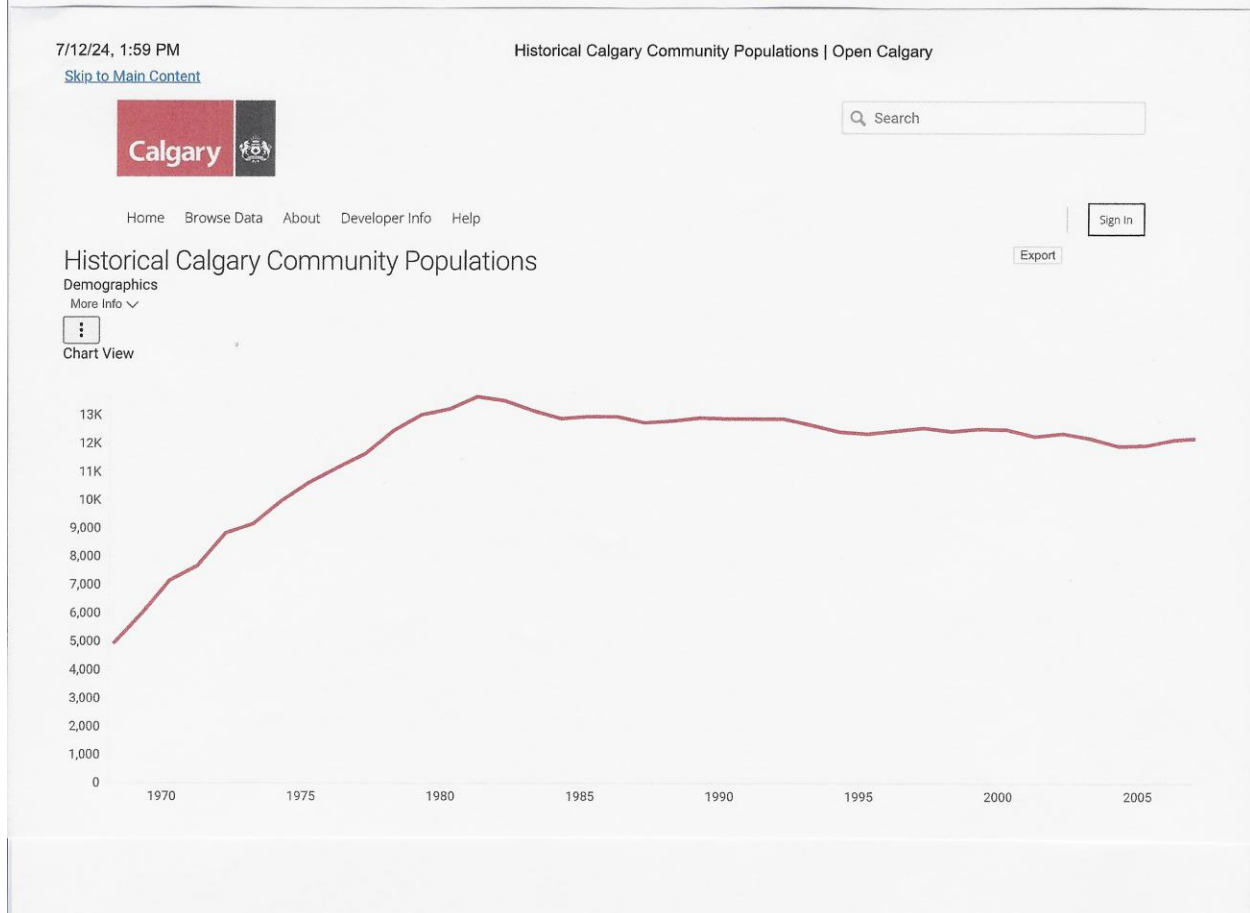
7/12/24, 1:59 PM

Historical Calgary Community Populations | Open Calgary

Skip to Main Content

Calgary

Search

Home Browse Data About Developer Info Help

Sign In

Historical Calgary Community Populations

Export

Demographics

More Info

Chart View

13K
12K
11K
10K
9,000
8,000
7,000
6,000
5,000
4,000
3,000
2,000
1,000
0

1970 1975 1980 1985 1990 1995 2000 2005